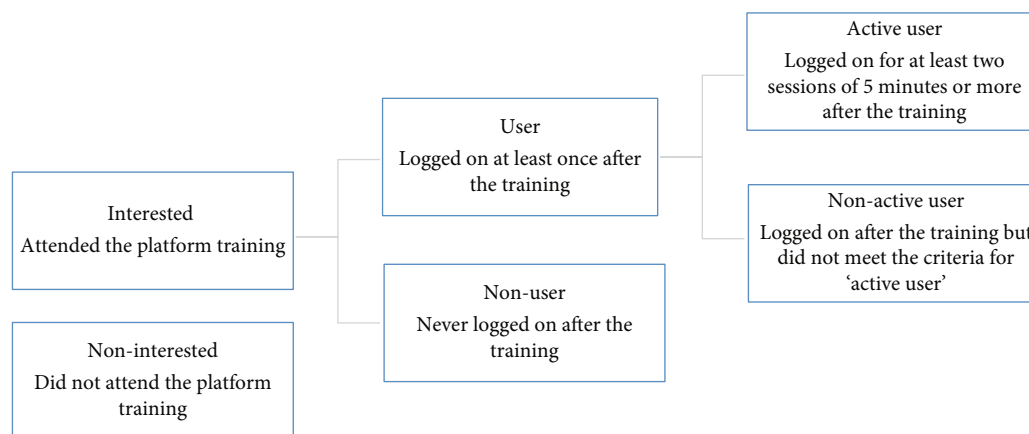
Interested
Attended the platform training

Non-interested
Did not attend the platform training

User
Logged on at least once after the training

Non-user
Never logged on after the training

Active user
Logged on for at least two sessions of 5 minutes or more after the training

Non-active user
Logged on after the training but did not meet the criteria for 'active user'